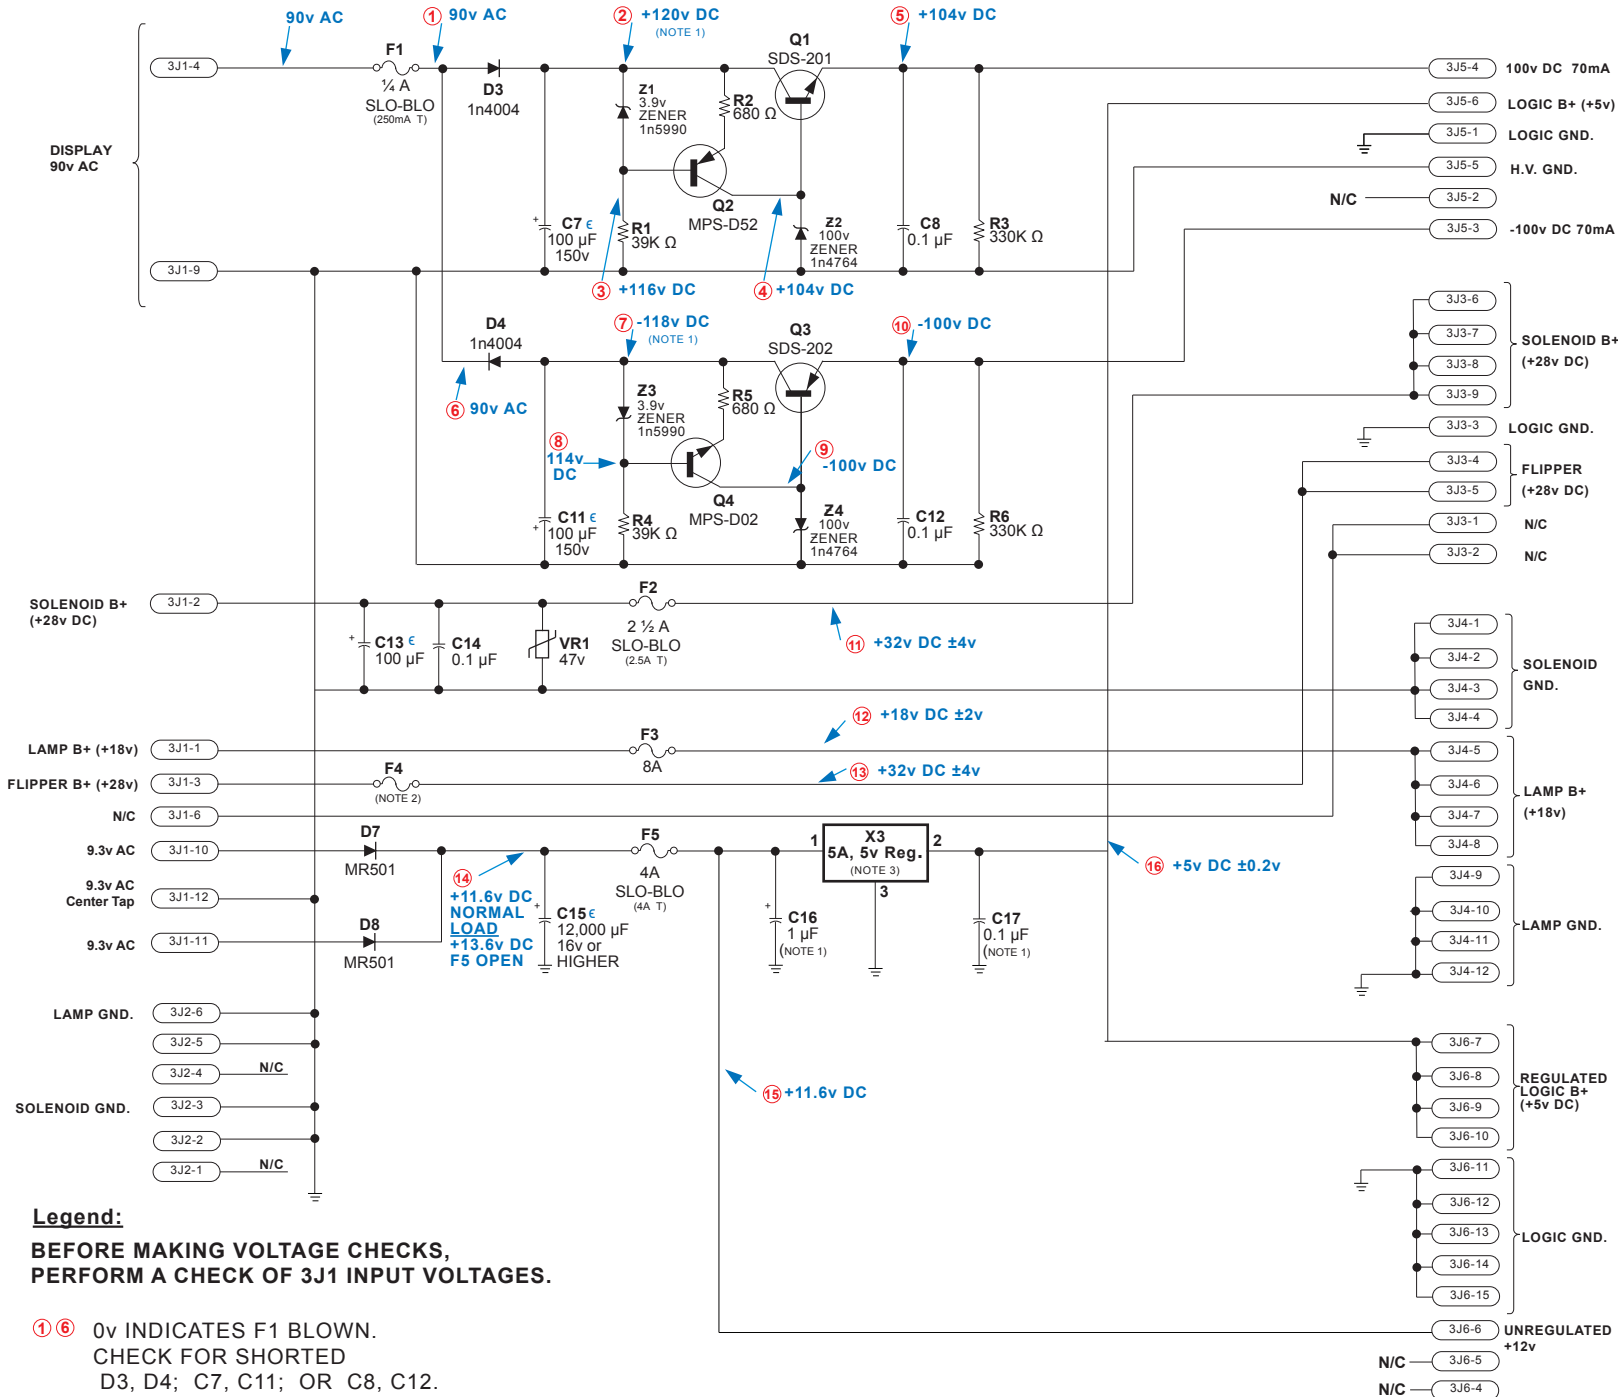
90v AC
① 90v AC
② +120v DC
(NOTE 1)
⑤ +104v DC

3J1-4
F1
¼ A
SLO-BLO
(250mA T)
D3
1n4004
Z1
3.9v
ZENER
1n5990
R2
680 Ω
Q1
SDS-201
3J5-4 100v DC 70mA
3J5-6 LOGIC B+ (+5v)
3J5-1 LOGIC GND.
3J5-5 H.V. GND.
N/C 3J5-2
3J5-3 -100v DC 70mA

DISPLAY
90v AC

Q2
MPS-D52
C7
100 µF
150v
R1
39K Ω
Z2
100v
ZENER
1n4764
C8
0.1 µF
R3
330K Ω

3J1-9
③ +116v DC
④ +104v DC

D4
1n4004
⑦ -118v DC
(NOTE 1)
Q3
SDS-202
⑩ -100v DC
⑥ 90v AC
Z3
3.9v
ZENER
1n5990
R5
680 Ω
⑧ 114v DC
⑨ -100v DC
Q4
MPS-D02
C11
100 µF
150v
R4
39K Ω
Z4
100v
ZENER
1n4764
C12
0.1 µF
R6
330K Ω

3J3-6
3J3-7
3J3-8
3J3-9
SOLENOID B+
(+28v DC)
3J3-3 LOGIC GND.
3J3-4
3J3-5
FLIPPER
(+28v DC)
3J3-1 N/C
3J3-2 N/C

SOLENOID B+
(+28v DC)
3J1-2
C13
100 µF
C14
0.1 µF
VR1
47v
F2
2 ½ A
SLO-BLO
(2.5A T)
⑪ +32v DC ±4v

3J4-1
3J4-2
3J4-3
3J4-4
SOLENOID
GND.

LAMP B+ (+18v) 3J1-1
F3
8A
⑫ +18v DC ±2v
FLIPPER B+ (+28v) 3J1-3
F4
(NOTE 2)
⑬ +32v DC ±4v
N/C 3J1-6
3J4-5
3J4-6
3J4-7
3J4-8
LAMP B+
(+18v)

9.3v AC 3J1-10
D7
MR501
⑭ +11.6v DC
NORMAL
LOAD
+13.6v DC
F5 OPEN
F5
4A
SLO-BLO
(4A T)
C15
12,000 µF
16v or
HIGHER
1
X3
5A, 5v Reg.
(NOTE 3)
2
3
C16
1 µF
(NOTE 1)
C17
0.1 µF
(NOTE 1)
⑯ +5v DC ±0.2v
9.3v AC
Center Tap 3J1-12
9.3v AC 3J1-11
D8
MR501

3J4-9
3J4-10
3J4-11
3J4-12
LAMP GND.

LAMP GND. 3J2-6
3J2-5
3J2-4 N/C
SOLENOID GND. 3J2-3
3J2-2
3J2-1 N/C

⑮ +11.6v DC

3J6-7
3J6-8
3J6-9
3J6-10
REGULATED
LOGIC B+
(+5v DC)
3J6-11
3J6-12
3J6-13
3J6-14
3J6-15
LOGIC GND.
3J6-6 UNREGULATED
+12v
N/C 3J6-5
N/C 3J6-4

Legend:
BEFORE MAKING VOLTAGE CHECKS,
PERFORM A CHECK OF 3J1 INPUT VOLTAGES.

① ⑥ 0v INDICATES F1 BLOWN.
CHECK FOR SHORTED
D3, D4; C7, C11; OR C8, C12.